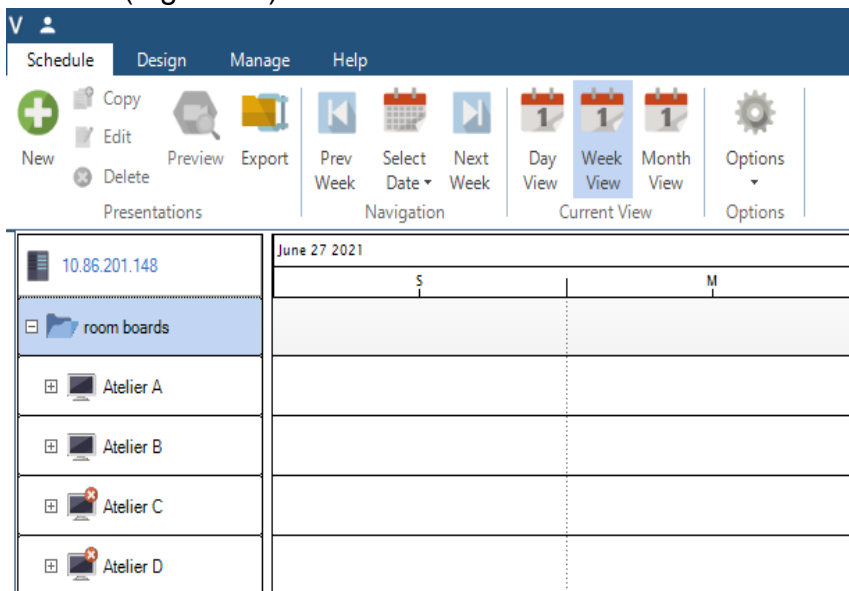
V

Schedule Design Manage Help

New
Copy
Edit
Delete
Preview
Export
Presentations

Prev Week
Select Date
Next Week
Navigation

Day View
Week View
Month View
Current View

Options
Options

10.86.201.148

June 27 2021

S

M

room boards

Atelier A

Atelier B

Atelier C

Atelier D